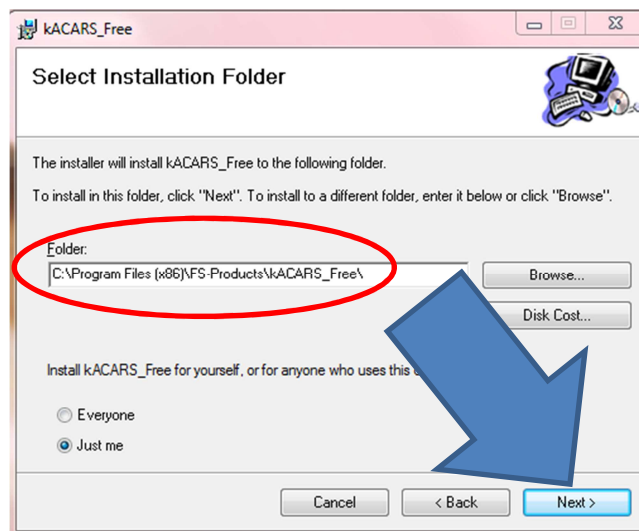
kACARS_Free

Select Installation Folder

The installer will install kACARS_Free to the following folder.

To install in this folder, click "Next". To install to a different folder, enter it below or click "Browse".

Folder:

C:\Program Files (x86)\FS-Products\kACARS_Free\

Browse...

Disk Cost...

Install kACARS_Free for yourself, or for anyone who uses this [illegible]

Everyone

Just me

Cancel

< Back

Next >